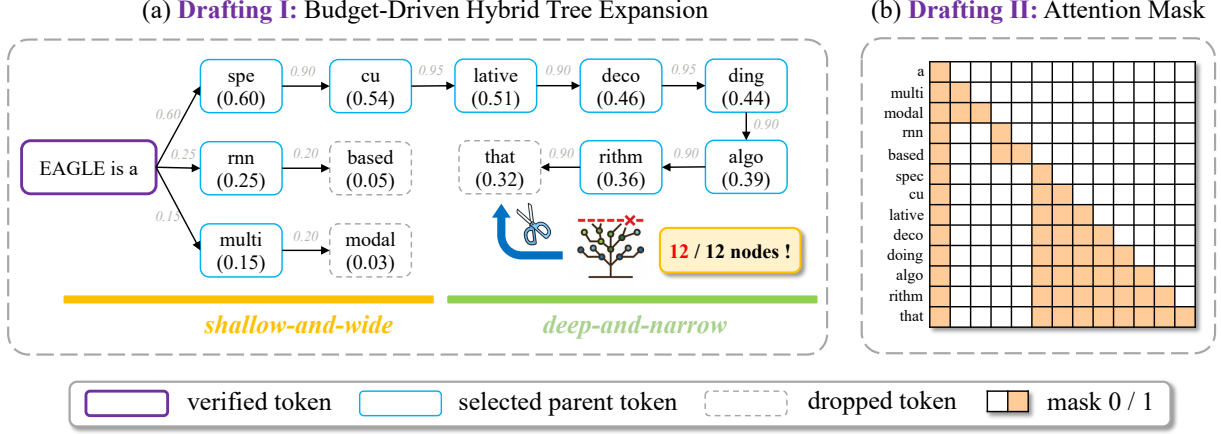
(a) Drafting I: Budget-Driven Hybrid Tree Expansion

(b) Drafting II: Attention Mask

EAGLE is a

0.60

0.25

0.15

spe (0.60)

0.90

cu (0.54)

0.95

lative (0.51)

0.90

deco (0.46)

0.95

ding (0.44)

0.90

rnn (0.25)

0.20

based (0.05)

that (0.32)

0.90

rithm (0.36)

0.90

algo (0.39)

multi (0.15)

0.20

modal (0.03)

12 / 12 nodes !

shallow-and-wide

deep-and-narrow

a
multi
modal
rnn
based
spec
cu
lative
deco
doing
algo
rithm
that

verified token

selected parent token

dropped token

mask 0 / 1